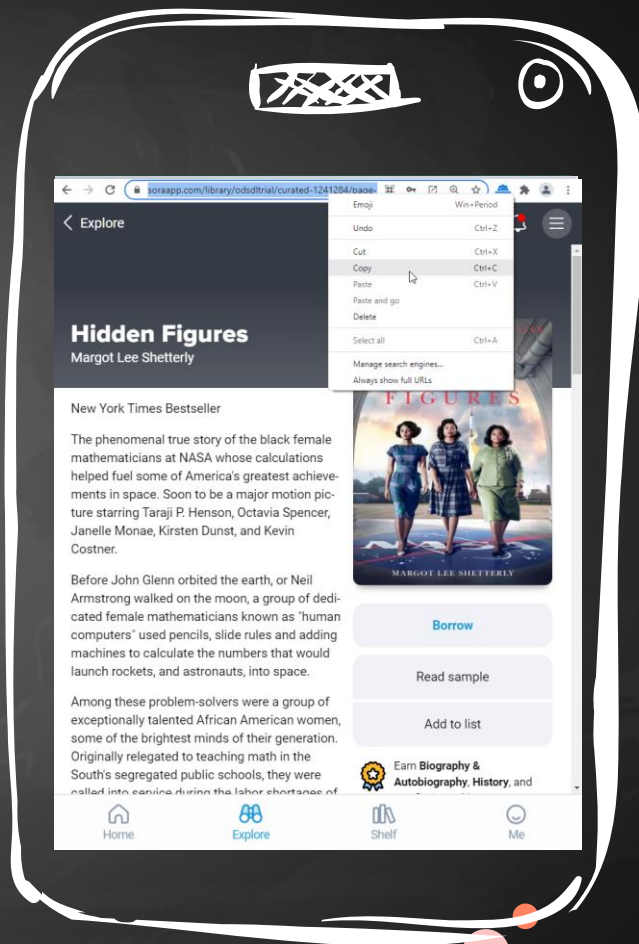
soraapp.com/library/odsdltrial/curated-1241284/page-

Emoji Win+Period
Undo Ctrl+Z
Cut Ctrl+X
Copy Ctrl+C
Paste Ctrl+V
Paste and go
Delete
Select all Ctrl+A
Manage search engines...
Always show full URLs

Explore

Hidden Figures
Margot Lee Shetterly

FIGURES
MARGOT LEE SHETTERLY

New York Times Bestseller

The phenomenal true story of the black female mathematicians at NASA whose calculations helped fuel some of America's greatest achievements in space. Soon to be a major motion picture starring Taraji P. Henson, Octavia Spencer, Janelle Monae, Kirsten Dunst, and Kevin Costner.

Before John Glenn orbited the earth, or Neil Armstrong walked on the moon, a group of dedicated female mathematicians known as "human computers" used pencils, slide rules and adding machines to calculate the numbers that would launch rockets, and astronauts, into space.

Among these problem-solvers were a group of exceptionally talented African American women, some of the brightest minds of their generation. Originally relegated to teaching math in the South's segregated public schools, they were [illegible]

Borrow
Read sample
Add to list

Earn Biography & Autobiography, History, and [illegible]

Home
Explore
Shelf
Me